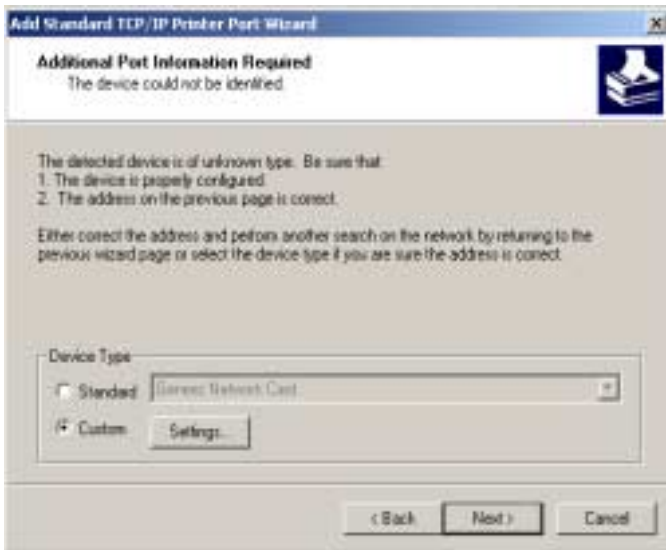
Add Standard TCP/IP Printer Port Wizard

Additional Port Information Required
The device could not be identified.

The detected device is of unknown type. Be sure that:
1. The device is properly configured.
2. The address on the previous page is correct.

Either correct the address and perform another search on the network by returning to the previous wizard page or select the device type if you are sure the address is correct.

Device Type
Standard Generic Network Card
Custom Settings...

< Back Next > Cancel